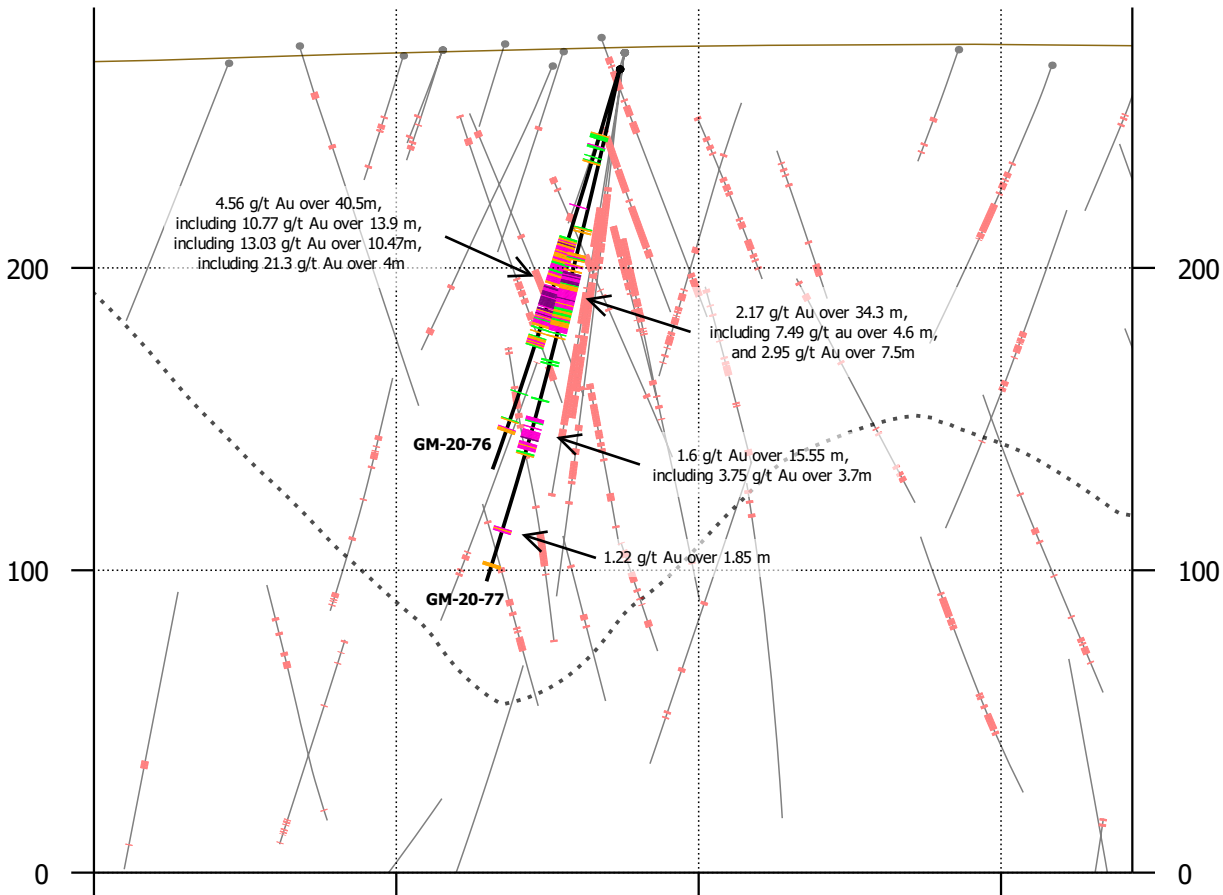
4.56 g/t Au over 40.5m,
including 10.77 g/t Au over 13.9 m,
including 13.03 g/t Au over 10.47m,
including 21.3 g/t Au over 4m

2.17 g/t Au over 34.3 m,
including 7.49 g/t au over 4.6 m,
and 2.95 g/t Au over 7.5m

1.6 g/t Au over 15.55 m,
including 3.75 g/t Au over 3.7m

1.22 g/t Au over 1.85 m

GM-20-76

GM-20-77

200
100
0
200
100
0